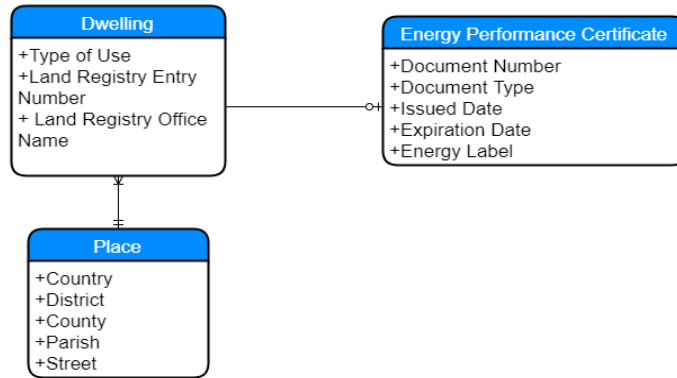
Dwelling

+Type of Use
+Land Registry Entry Number
+ Land Registry Office Name

Energy Performance Certificate

+Document Number
+Document Type
+Issued Date
+Expiration Date
+Energy Label

Place

+Country
+District
+County
+Parish
+Street